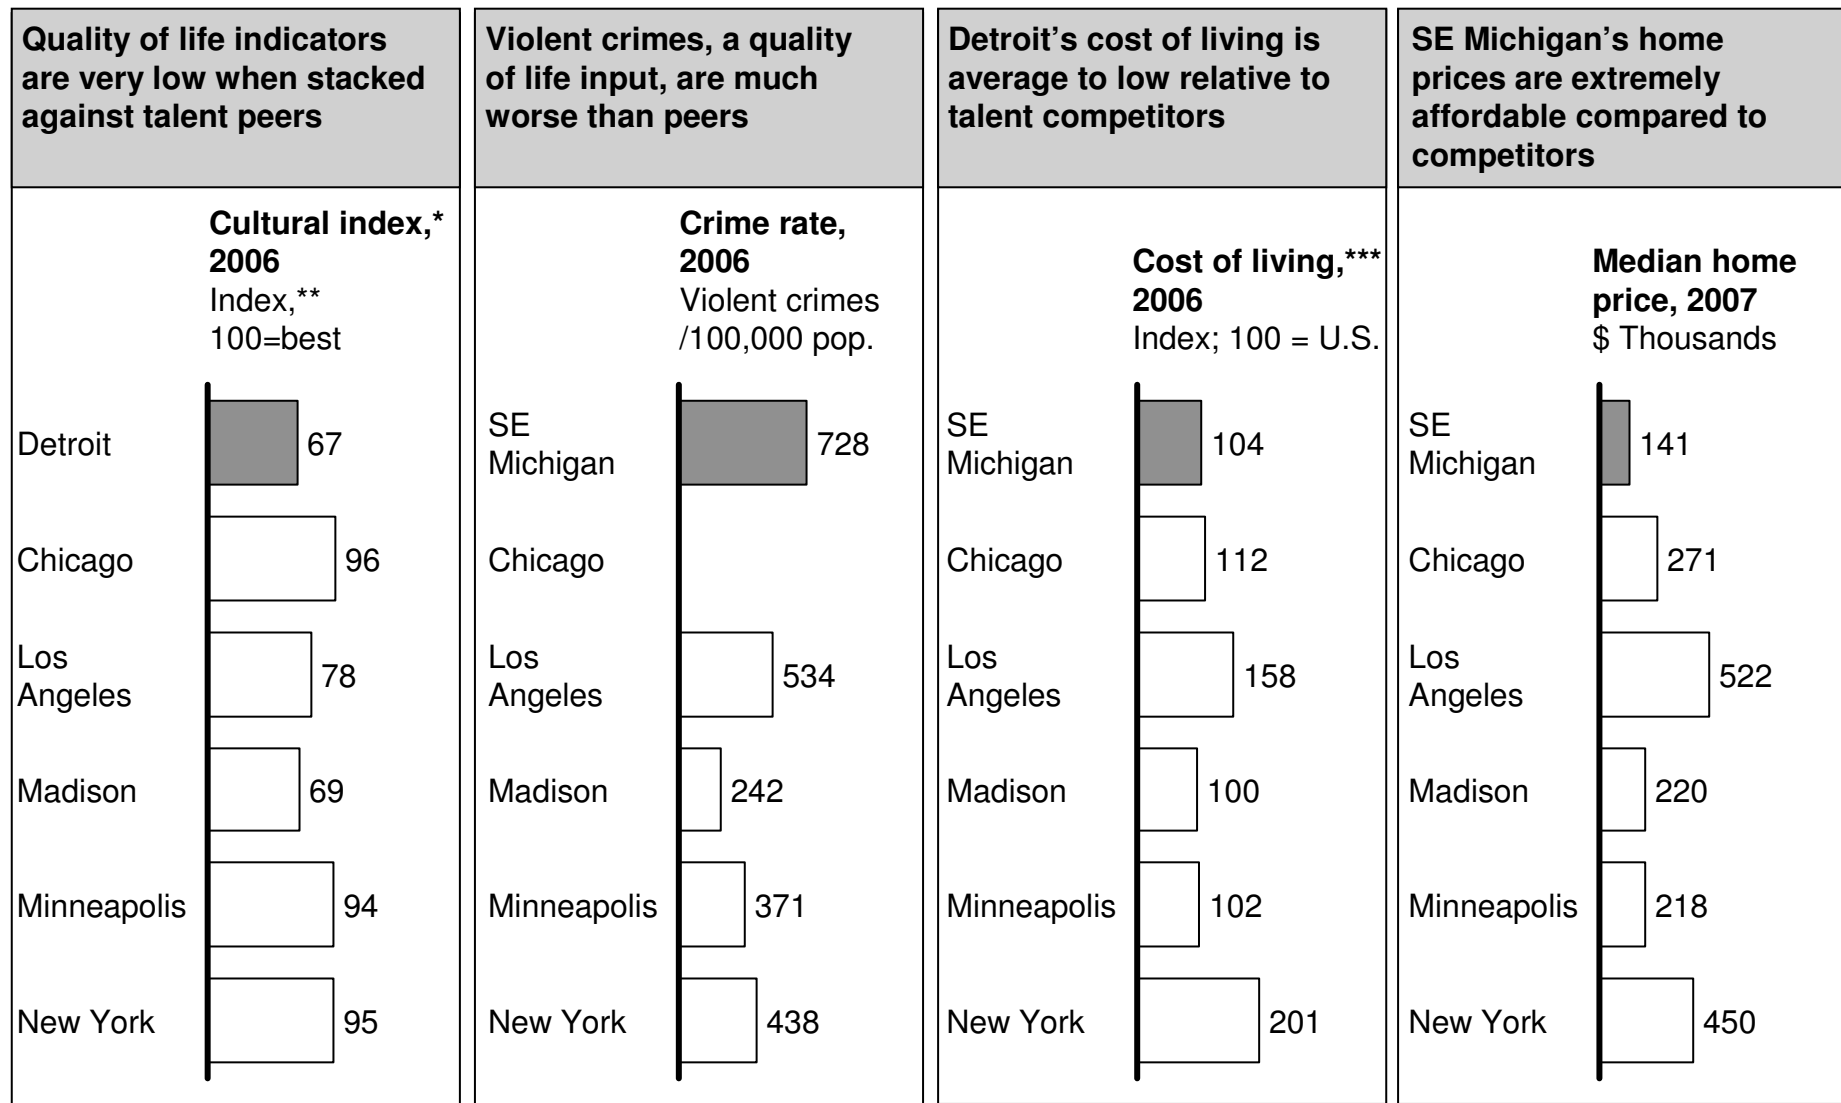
Quality of life indicators are very low when stacked against talent peers

Cultural index,* 2006
Index,** 100=best

Detroit 67
Chicago 96
Los Angeles 78
Madison 69
Minneapolis 94
New York 95

Violent crimes, a quality of life input, are much worse than peers

Crime rate, 2006
Violent crimes /100,000 pop.

SE Michigan 728
Chicago
Los Angeles 534
Madison 242
Minneapolis 371
New York 438

Detroit's cost of living is average to low relative to talent competitors

Cost of living,*** 2006
Index; 100 = U.S.

SE Michigan 104
Chicago 112
Los Angeles 158
Madison 100
Minneapolis 102
New York 201

SE Michigan's home prices are extremely affordable compared to competitors

Median home price, 2007
$ Thousands

SE Michigan 141
Chicago 271
Los Angeles 522
Madison 220
Minneapolis 218
New York 450